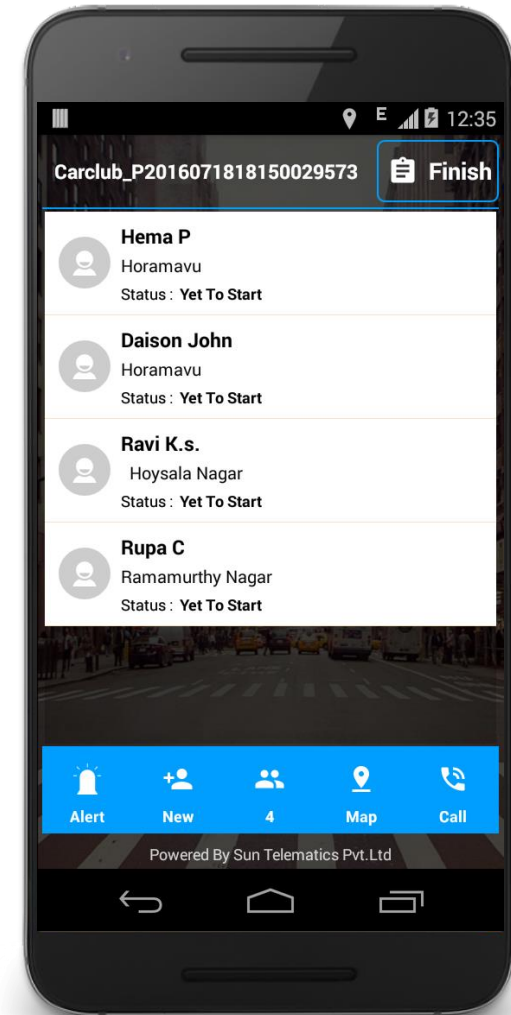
E 12:35

Carclub_P2016071818150029573

Finish

Hema P
Horamavu
Status : Yet To Start

Daison John
Horamavu
Status : Yet To Start

Ravi K.s.
Hoysala Nagar
Status : Yet To Start

Rupa C
Ramamurthy Nagar
Status : Yet To Start

Alert
New
4
Map
Call

Powered By Sun Telematics Pvt.Ltd